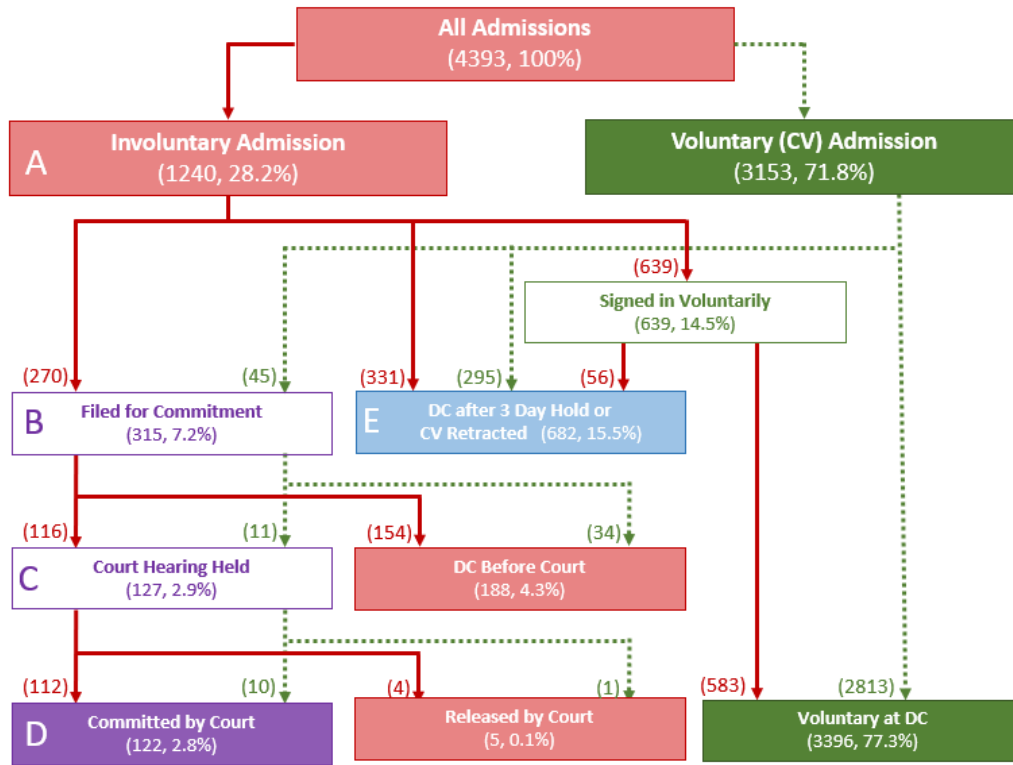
All Admissions
(4393, 100%)

A
Involuntary Admission
(1240, 28.2%)

Voluntary (CV) Admission
(3153, 71.8%)

(639)
Signed in Voluntarily
(639, 14.5%)

(270)
(45)
B
Filed for Commitment
(315, 7.2%)

(331)
(295)
(56)
E
DC after 3 Day Hold or CV Retracted (682, 15.5%)

(116)
(11)
C
Court Hearing Held
(127, 2.9%)

(154)
(34)
DC Before Court
(188, 4.3%)

(112)
(10)
D
Committed by Court
(122, 2.8%)

(4)
(1)
Released by Court
(5, 0.1%)

(583)
(2813)
Voluntary at DC
(3396, 77.3%)